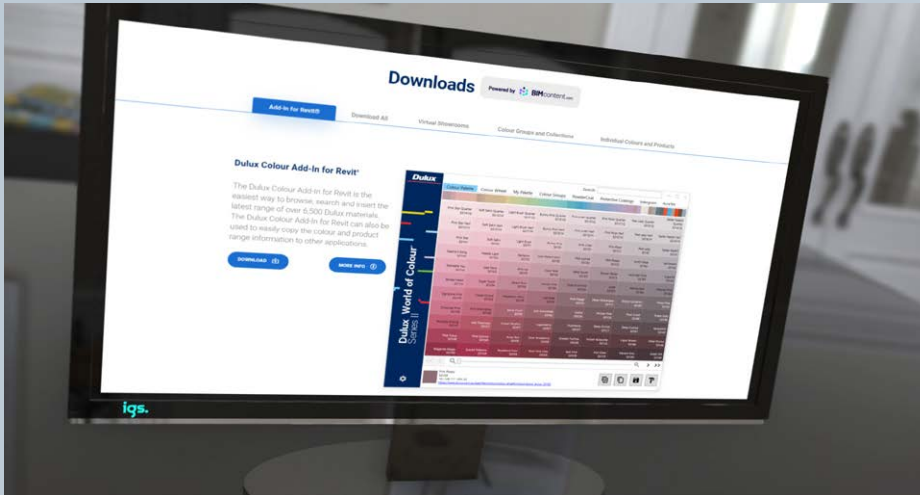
Downloads

Powered by BIMcontent

Add-In for Revit®

Download All

Virtual Showrooms

Colour Groups and Collections

Individual Colours and Products

Dulux Colour Add-In for Revit®

The Dulux Colour Add-In for Revit is the easiest way to browse, search and insert the latest range of over 6,500 Dulux materials. The Dulux Colour Add-In for Revit can also be used to easily copy the colour and product range information to other applications.

DOWNLOAD

MORE INFO

Dulux

Dulux World of Colour Series II

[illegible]

igs.